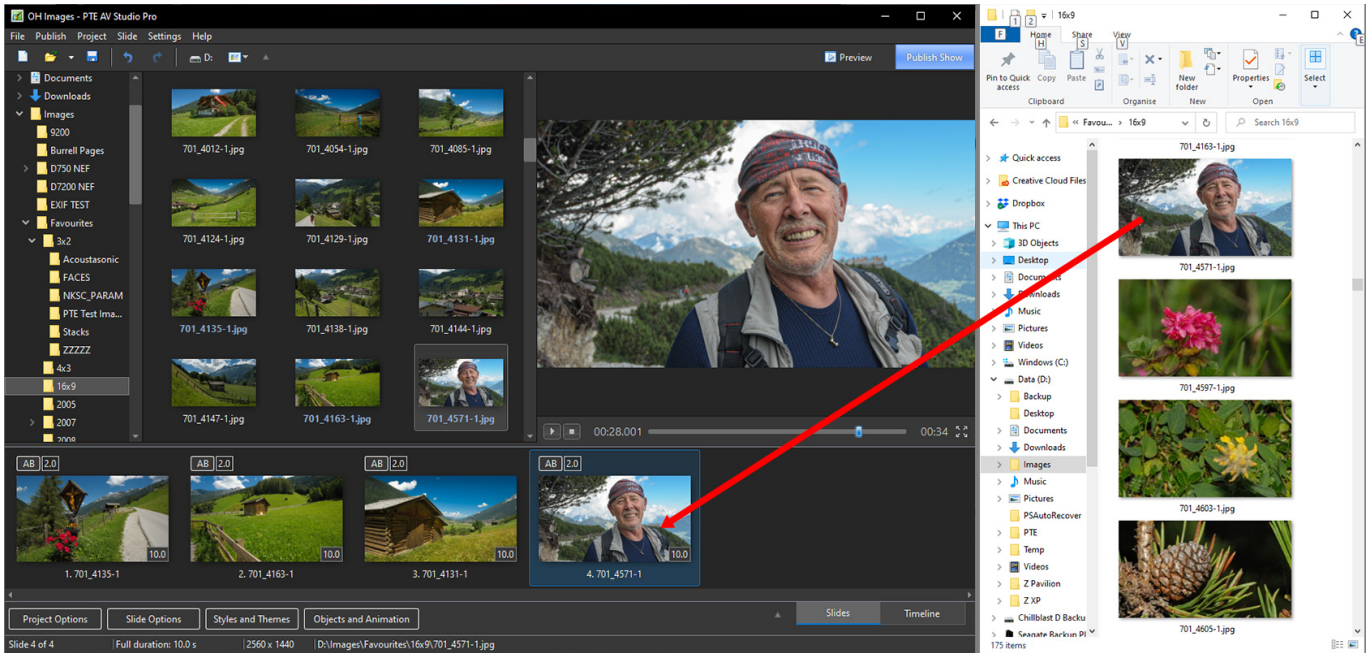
OH Images - PTE AV Studio Pro

File Publish Project Slide Settings Help

D:

Preview Publish Show

Documents
Downloads
Images
9200
Burrell Pages
D750 NEF
D7200 NEF
EXIF TEST
Favourites
3x2
Acoustasonic
FACES
NKSC_PARAM
PTE Test Ima...
Stacks
ZZZZZ
4x3
16x9
2005
2007
2008

701_4012-1.jpg
701_4054-1.jpg
701_4085-1.jpg
701_4124-1.jpg
701_4129-1.jpg
701_4131-1.jpg
701_4135-1.jpg
701_4138-1.jpg
701_4144-1.jpg
701_4147-1.jpg
701_4163-1.jpg
701_4571-1.jpg

00:28.001 00:34

AB 2.0 10.0 1. 701_4135-1
AB 2.0 10.0 2. 701_4163-1
AB 2.0 10.0 3. 701_4131-1
AB 2.0 10.0 4. 701_4571-1

Project Options Slide Options Styles and Themes Objects and Animation Slides Timeline

Slide 4 of 4 Full duration: 10.0 s 2560 x 1440 D:\Images\Favourites\16x9\701_4571-1.jpg

16x9

F Home Share View

Pin to Quick access Copy Paste Clipboard Organise New folder New Properties Open Select

« Favou... > 16x9 Search 16x9

Quick access
Creative Cloud Files
Dropbox
This PC
3D Objects
Desktop
Documents
Downloads
Music
Pictures
Videos
Windows (C:)
Data (D:)
Backup
Desktop
Documents
Downloads
Images
Music
Pictures
PSAutoRecover
PTE
Temp
Videos
Z Pavilion
Z XP
Chillblast D Backu
Seagate Backup Pl

701_4163-1.jpg
701_4571-1.jpg
701_4597-1.jpg
701_4603-1.jpg
701_4605-1.jpg

175 items